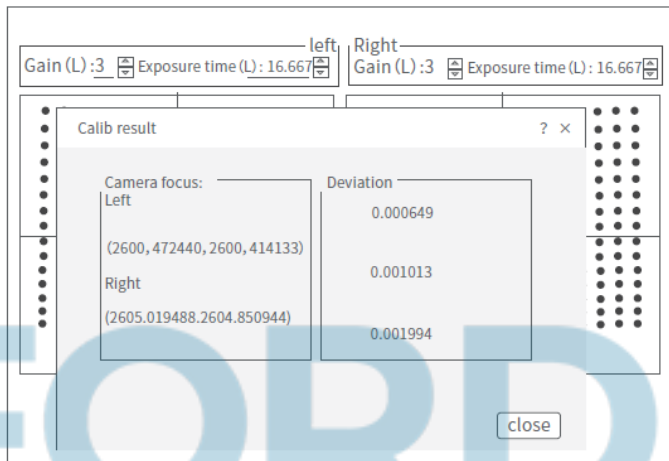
left

Gain (L) :3 Exposure time (L) : 16.667

Right

Gain (L) :3 Exposure time (L) : 16.667

Calib result

? ×

Camera focus:

Left

(2600, 472440, 2600, 414133)

Right

(2605.019488.2604.850944)

Deviation

0.000649

0.001013

0.001994

close